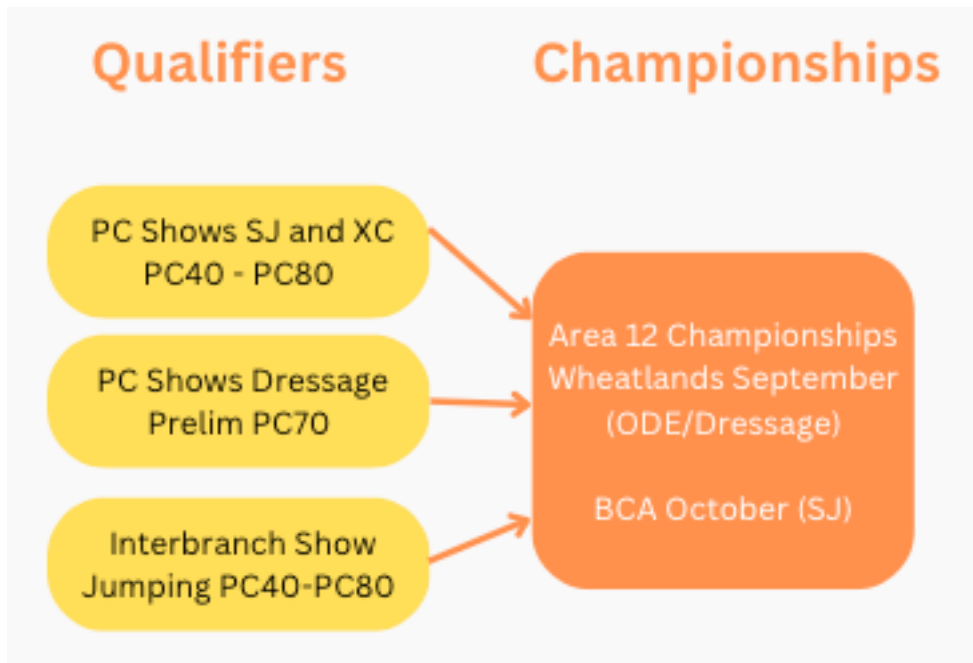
Qualifiers

Championships

PC Shows SJ and XC
PC40 - PC80

PC Shows Dressage
Prelim PC70

Interbranch Show
Jumping PC40-PC80

Area 12 Championships
Wheatlands September
(ODE/Dressage)

BCA October (SJ)